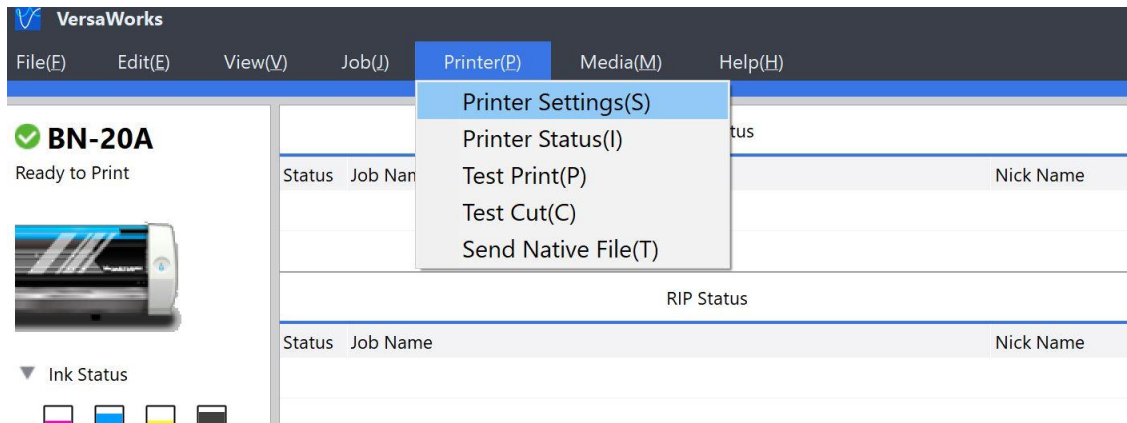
VersaWorks

File(F) Edit(E) View(V) Job(J) Printer(P) Media(M) Help(H)

Printer Settings(S)
Printer Status(I)
Test Print(P)
Test Cut(C)
Send Native File(T)

BN-20A
Ready to Print

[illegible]tus

Status Job Nam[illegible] Nick Name

RIP Status

Status Job Name Nick Name

Ink Status